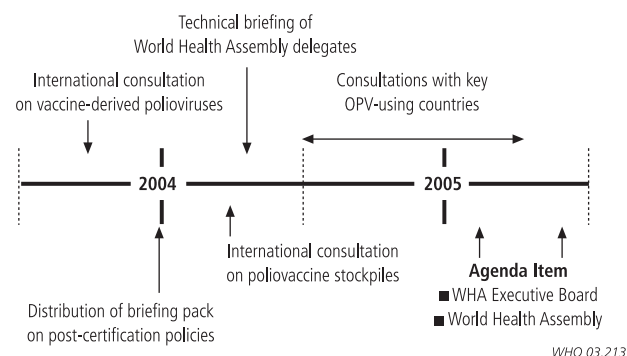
Technical briefing of World Health Assembly delegates

International consultation on vaccine-derived polioviruses

Consultations with key OPV-using countries

2004

2005

International consultation on poliovaccine stockpiles

Agenda Item
■ WHA Executive Board
■ World Health Assembly

Distribution of briefing pack on post-certification policies

WHO 03.213